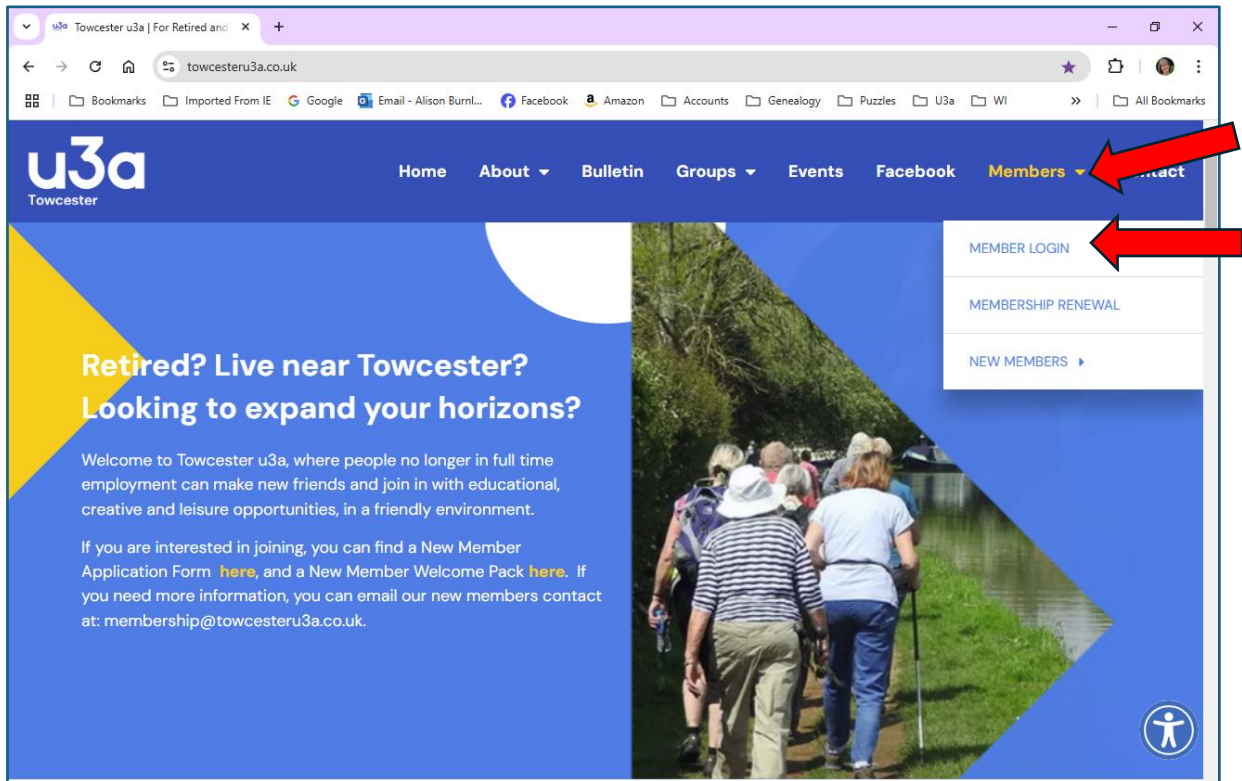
Towcester u3a | For Retired and

towcesteru3a.co.uk

Bookmarks Imported From IE Google Email - Alison Burnl... Facebook Amazon Accounts Genealogy Puzzles U3a WI » All Bookmarks

u3a
Towcester

Home About Bulletin Groups Events Facebook Members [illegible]ntact

MEMBER LOGIN

MEMBERSHIP RENEWAL

NEW MEMBERS

Retired? Live near Towcester? Looking to expand your horizons?

Welcome to Towcester u3a, where people no longer in full time employment can make new friends and join in with educational, creative and leisure opportunities, in a friendly environment.

If you are interested in joining, you can find a New Member Application Form here, and a New Member Welcome Pack here. If you need more information, you can email our new members contact at: membership@towcesteru3a.co.uk.